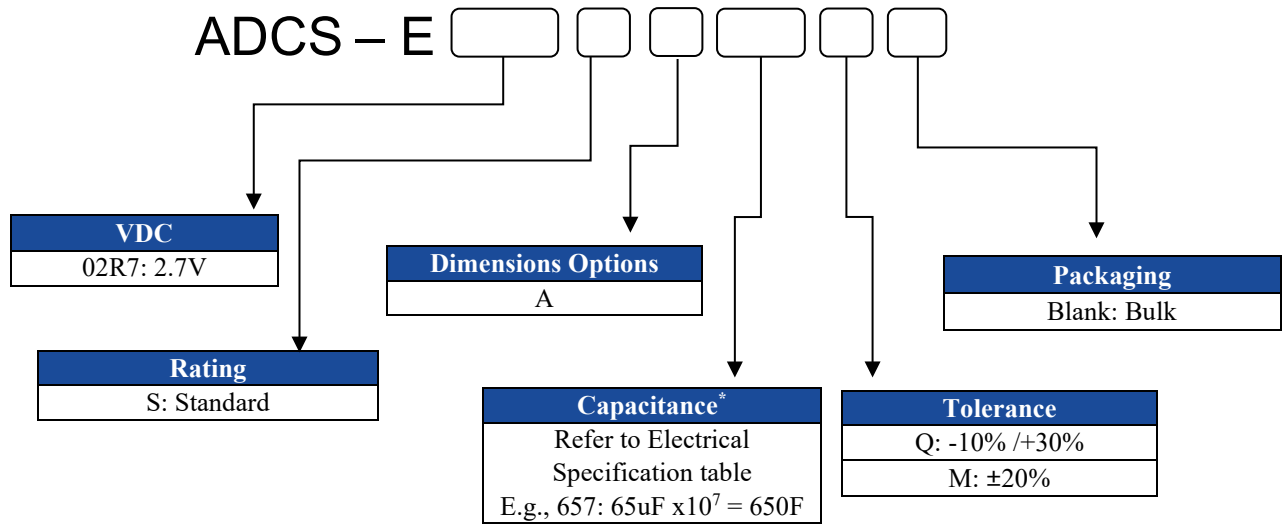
ADCS – E

VDC
02R7: 2.7V

Rating
S: Standard

Dimensions Options
A

Capacitance*
Refer to Electrical Specification table
E.g., 657: 65uF x$10^7$ = 650F

Tolerance
Q: -10% /+30%
M: ±20%

Packaging
Blank: Bulk